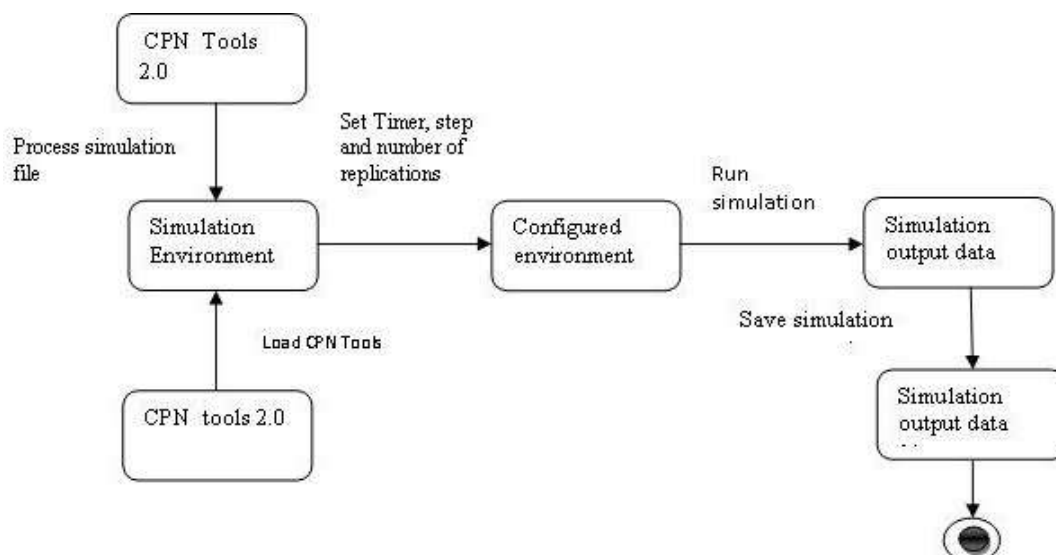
CPN Tools 2.0

Process simulation file

Set Timer, step and number of replications

Run simulation

Simulation Environment

Configured environment

Simulation output data

Save simulation

Load CPN Tools

CPN tools 2.0

Simulation output data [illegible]